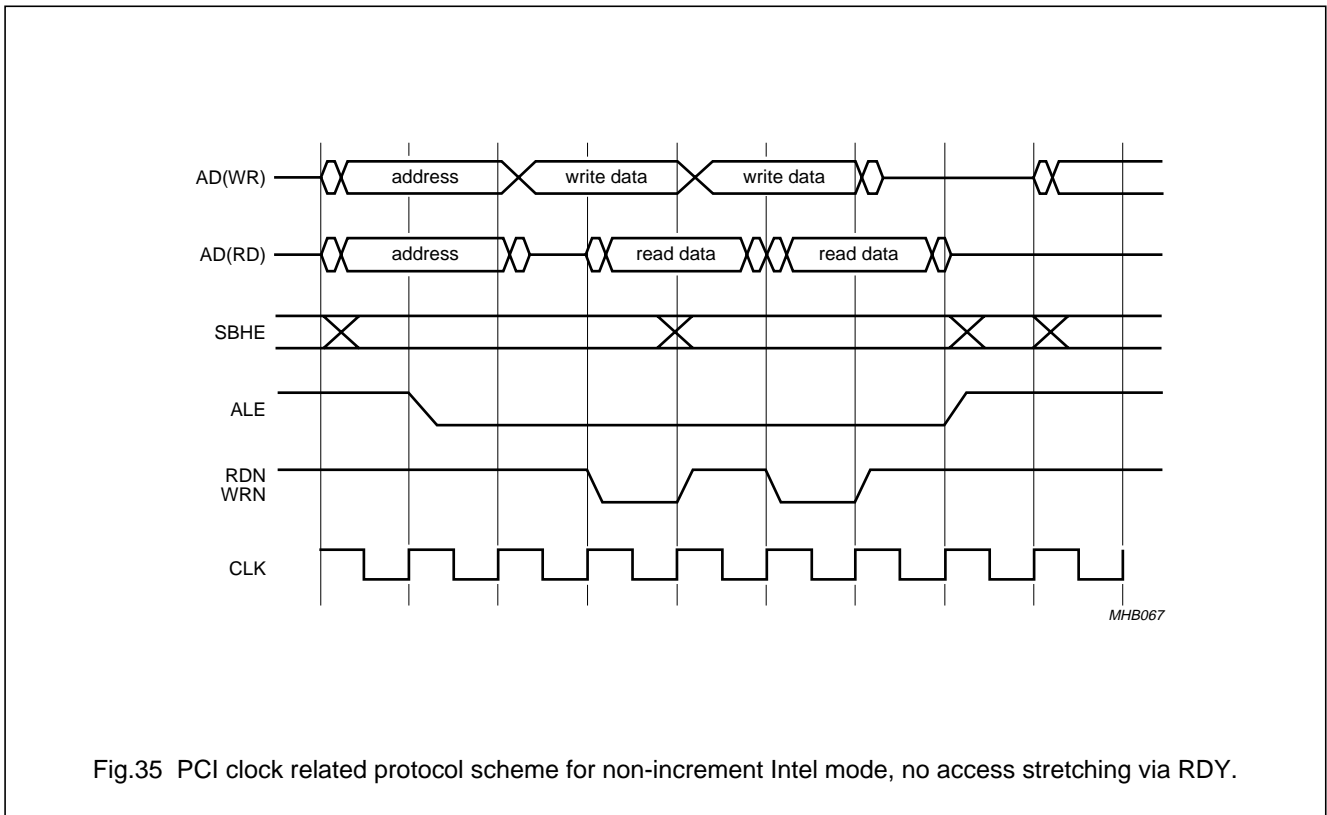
AD(WR)
address
write data
write data

AD(RD)
address
read data
read data

SBHE

ALE

RDN
WRN

CLK

MHB067

Fig.35 PCI clock related protocol scheme for non-increment Intel mode, no access stretching via RDY.